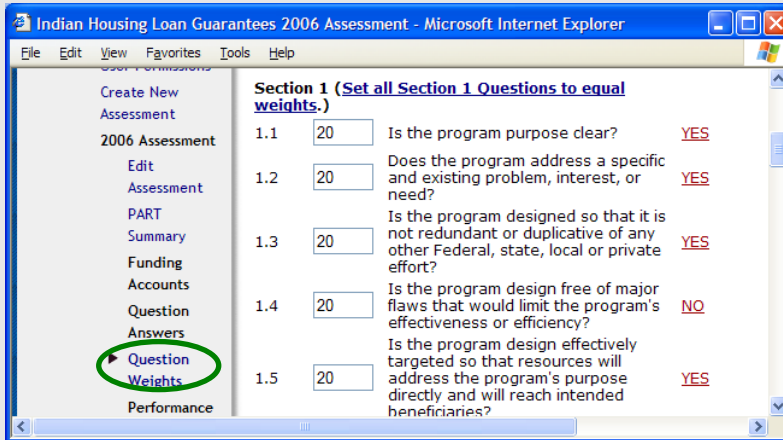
Indian Housing Loan Guarantees 2006 Assessment - Microsoft Internet Explorer

File Edit View Favorites Tools Help

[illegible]

Create New Assessment

2006 Assessment

Edit Assessment

PART Summary

Funding Accounts

Question Answers

Question Weights

Performance

Section 1 (Set all Section 1 Questions to equal weights.)

| | | | |
|---|---|---|---|
| 1.1 | 20 | Is the program purpose clear? | YES |
| 1.2 | 20 | Does the program address a specific and existing problem, interest, or need? | YES |
| 1.3 | 20 | Is the program designed so that it is not redundant or duplicative of any other Federal, state, local or private effort? | YES |
| 1.4 | 20 | Is the program design free of major flaws that would limit the program's effectiveness or efficiency? | NO |
| 1.5 | 20 | Is the program design effectively targeted so that resources will address the program's purpose directly and will reach intended beneficiaries? | YES |